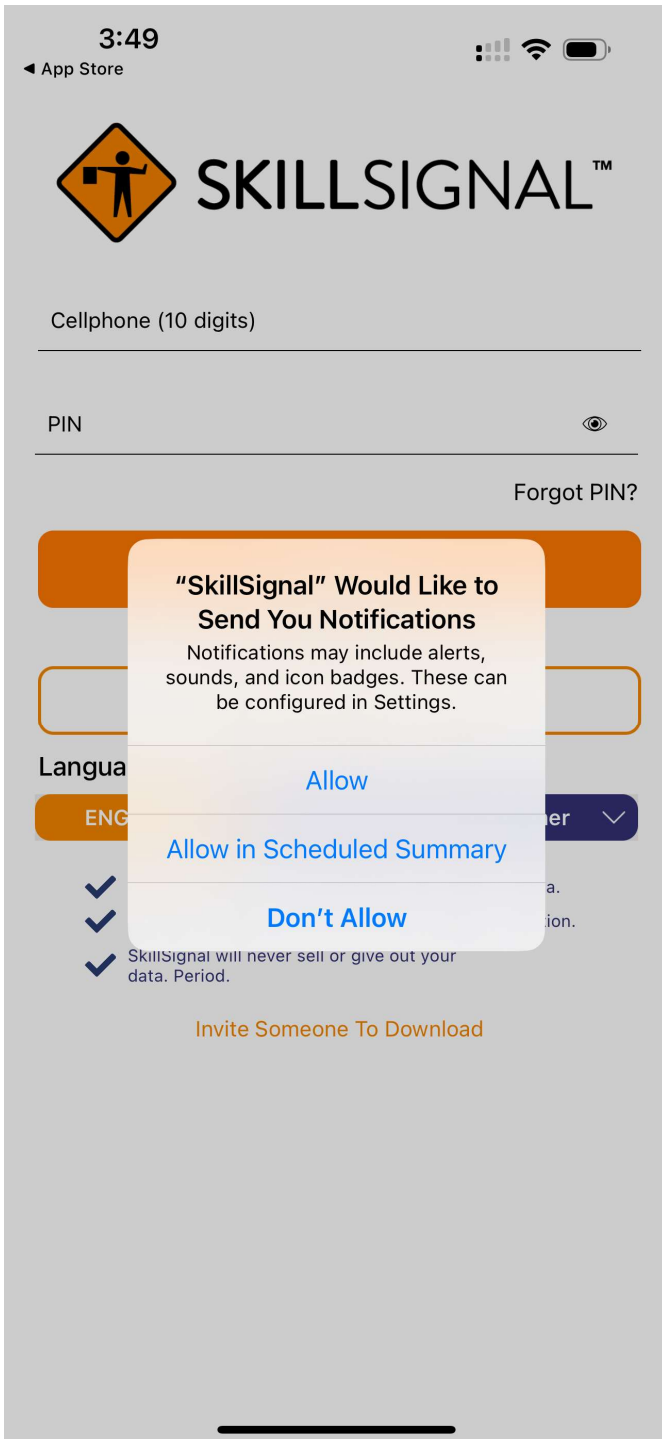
3:49
◀ App Store

SKILLSIGNAL™

Cellphone (10 digits)

PIN

Forgot PIN?

"SkillSignal" Would Like to Send You Notifications

Notifications may include alerts, sounds, and icon badges. These can be configured in Settings.

Allow

Allow in Scheduled Summary

Don't Allow

Langua

ENG

ner

a.

tion.

SkillSignal will never sell or give out your data. Period.

Invite Someone To Download